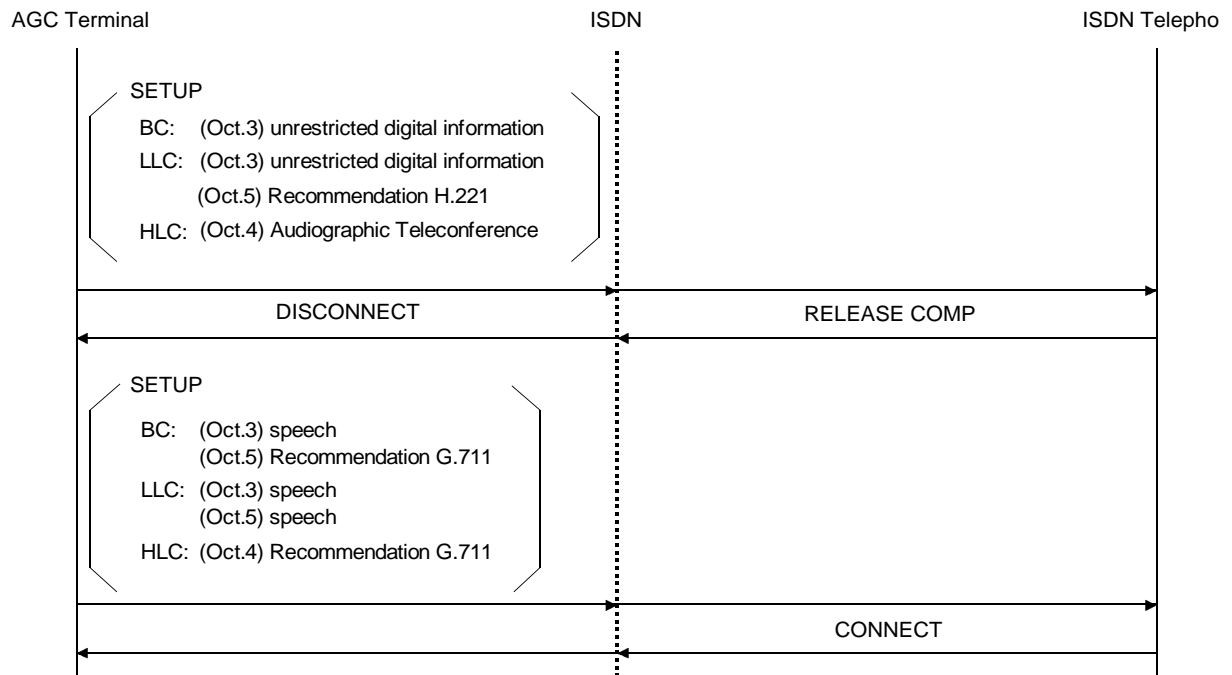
AGC Terminal

ISDN

ISDN Telepho

SETUP

BC: (Oct.3) unrestricted digital information

LLC: (Oct.3) unrestricted digital information

(Oct.5) Recommendation H.221

HLC: (Oct.4) Audiographic Teleconference

DISCONNECT

RELEASE COMP

SETUP

BC: (Oct.3) speech
(Oct.5) Recommendation G.711

LLC: (Oct.3) speech
(Oct.5) speech

HLC: (Oct.4) Recommendation G.711

CONNECT